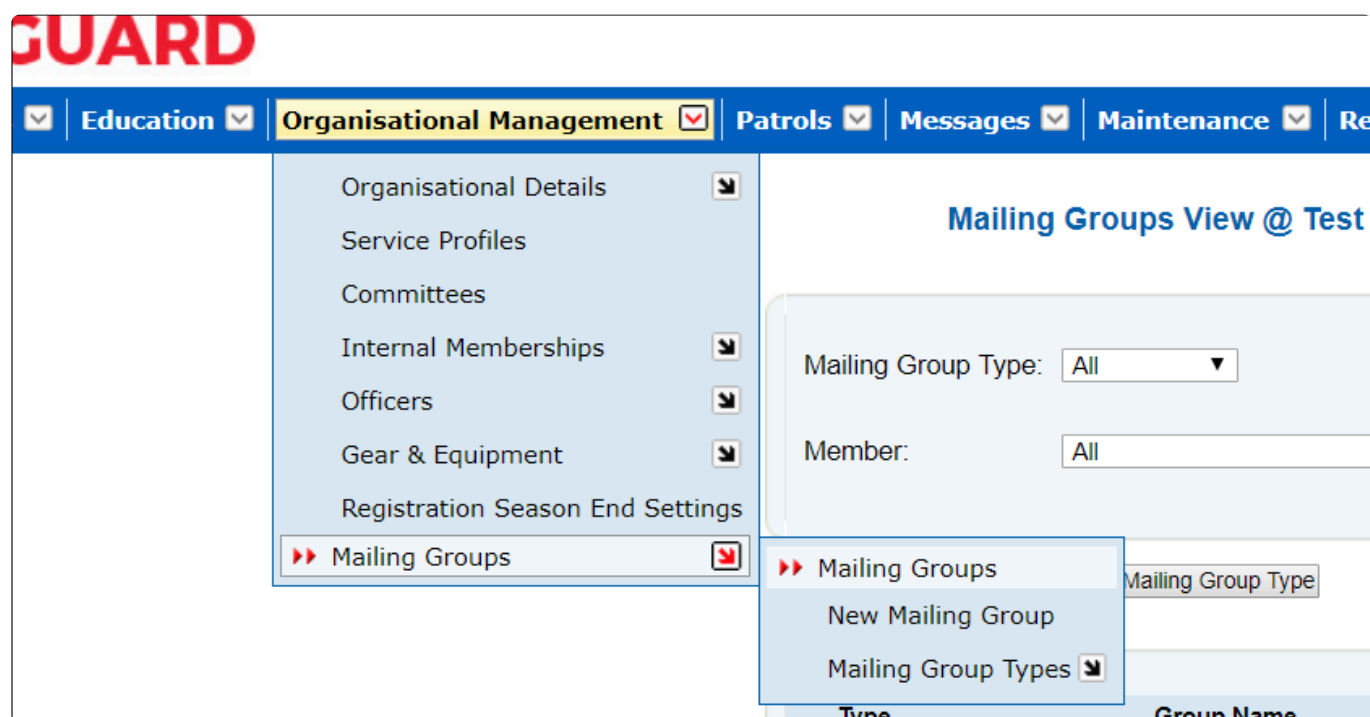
GUARD

Education Organisational Management Patrols Messages Maintenance Re

Organisational Details
Service Profiles
Committees
Internal Memberships
Officers
Gear & Equipment
Registration Season End Settings
Mailing Groups

Mailing Groups View @ Test

Mailing Group Type: All

Member: All

Mailing Groups
New Mailing Group
Mailing Group Types

Mailing Group Type

Type Group Name